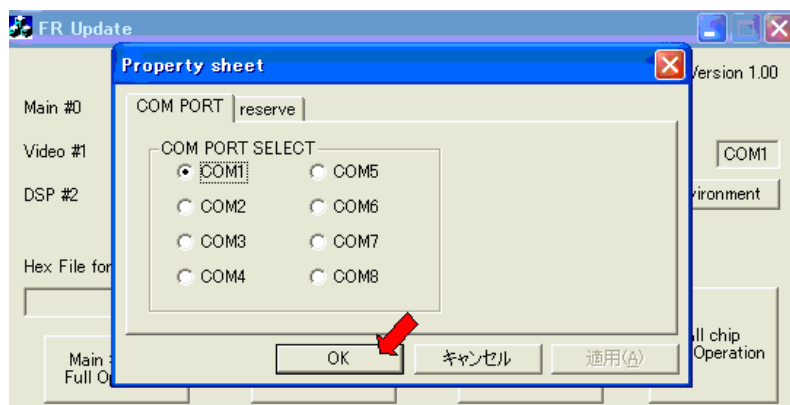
FR Update

Property sheet

Version 1.00

Main #0

Video #1

DSP #2

COM1

vironment

Hex File for

COM PORT reserve

COM PORT SELECT

COM1 COM5

COM2 COM6

COM3 COM7

COM4 COM8

Main
Full O

ll chip
Operation

OK キャンセル 適用(A)